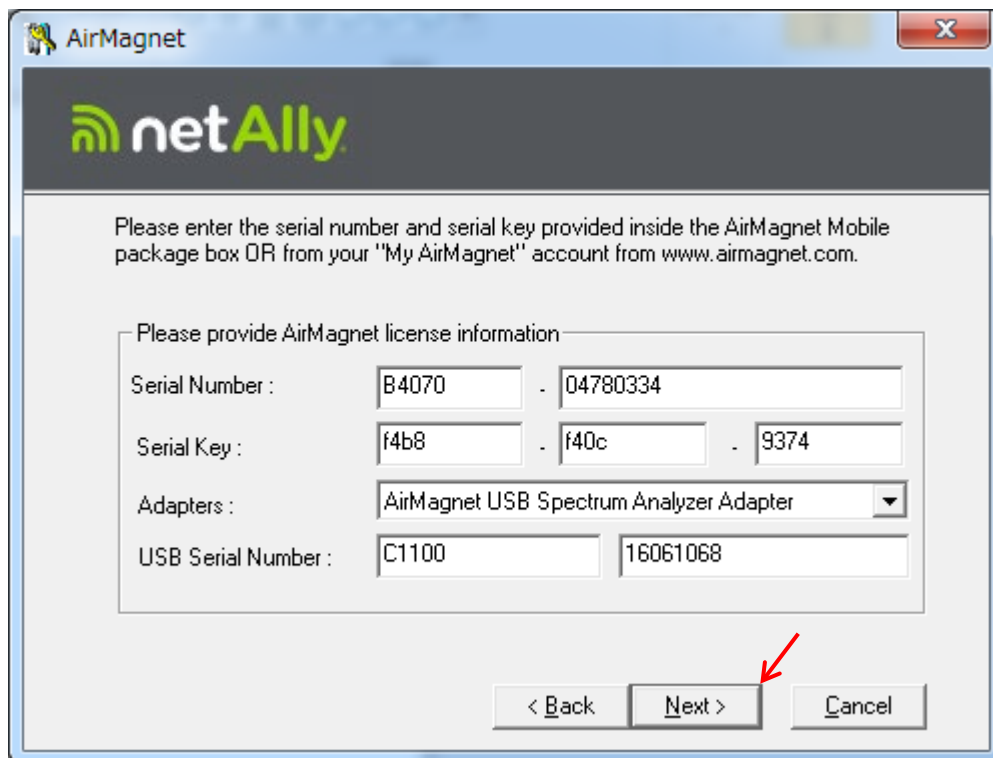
AirMagnet

netAlly

Please enter the serial number and serial key provided inside the AirMagnet Mobile package box OR from your "My AirMagnet" account from www.airmagnet.com.

Please provide AirMagnet license information

Serial Number : B4070 - 04780334

Serial Key : f4b8 - f40c - 9374

Adapters : AirMagnet USB Spectrum Analyzer Adapter

USB Serial Number : C1100 16061068

< Back  Next >  Cancel